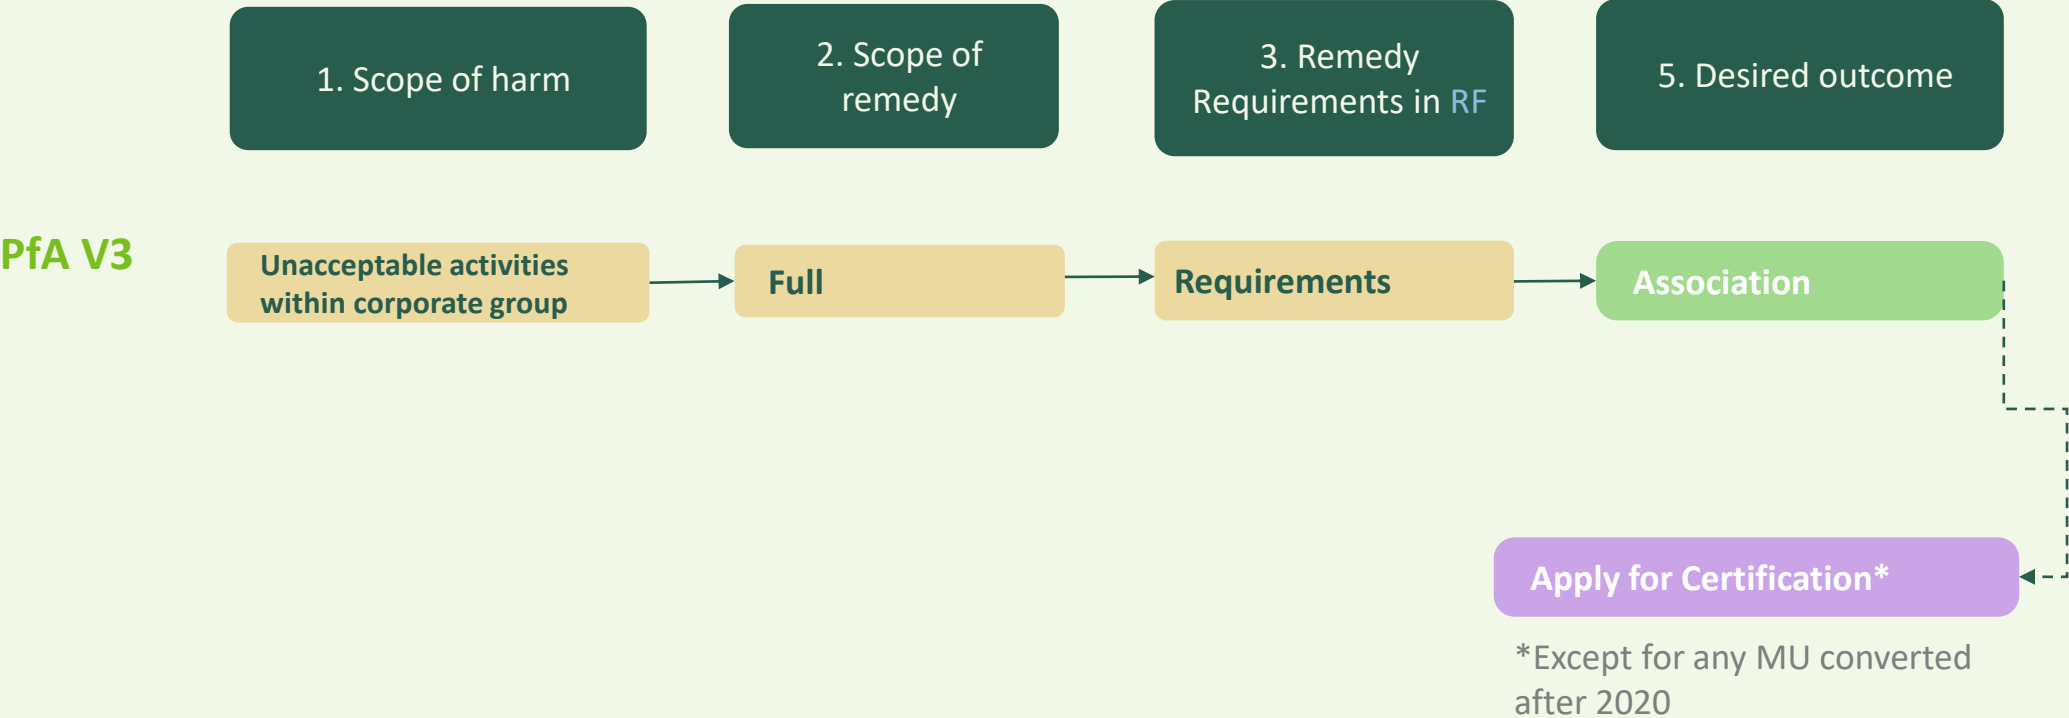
1. Scope of harm

2. Scope of remedy

3. Remedy Requirements in RF

5. Desired outcome

PfA V3

Unacceptable activities within corporate group

Full

Requirements

Association

Apply for Certification*

*Except for any MU converted after 2020